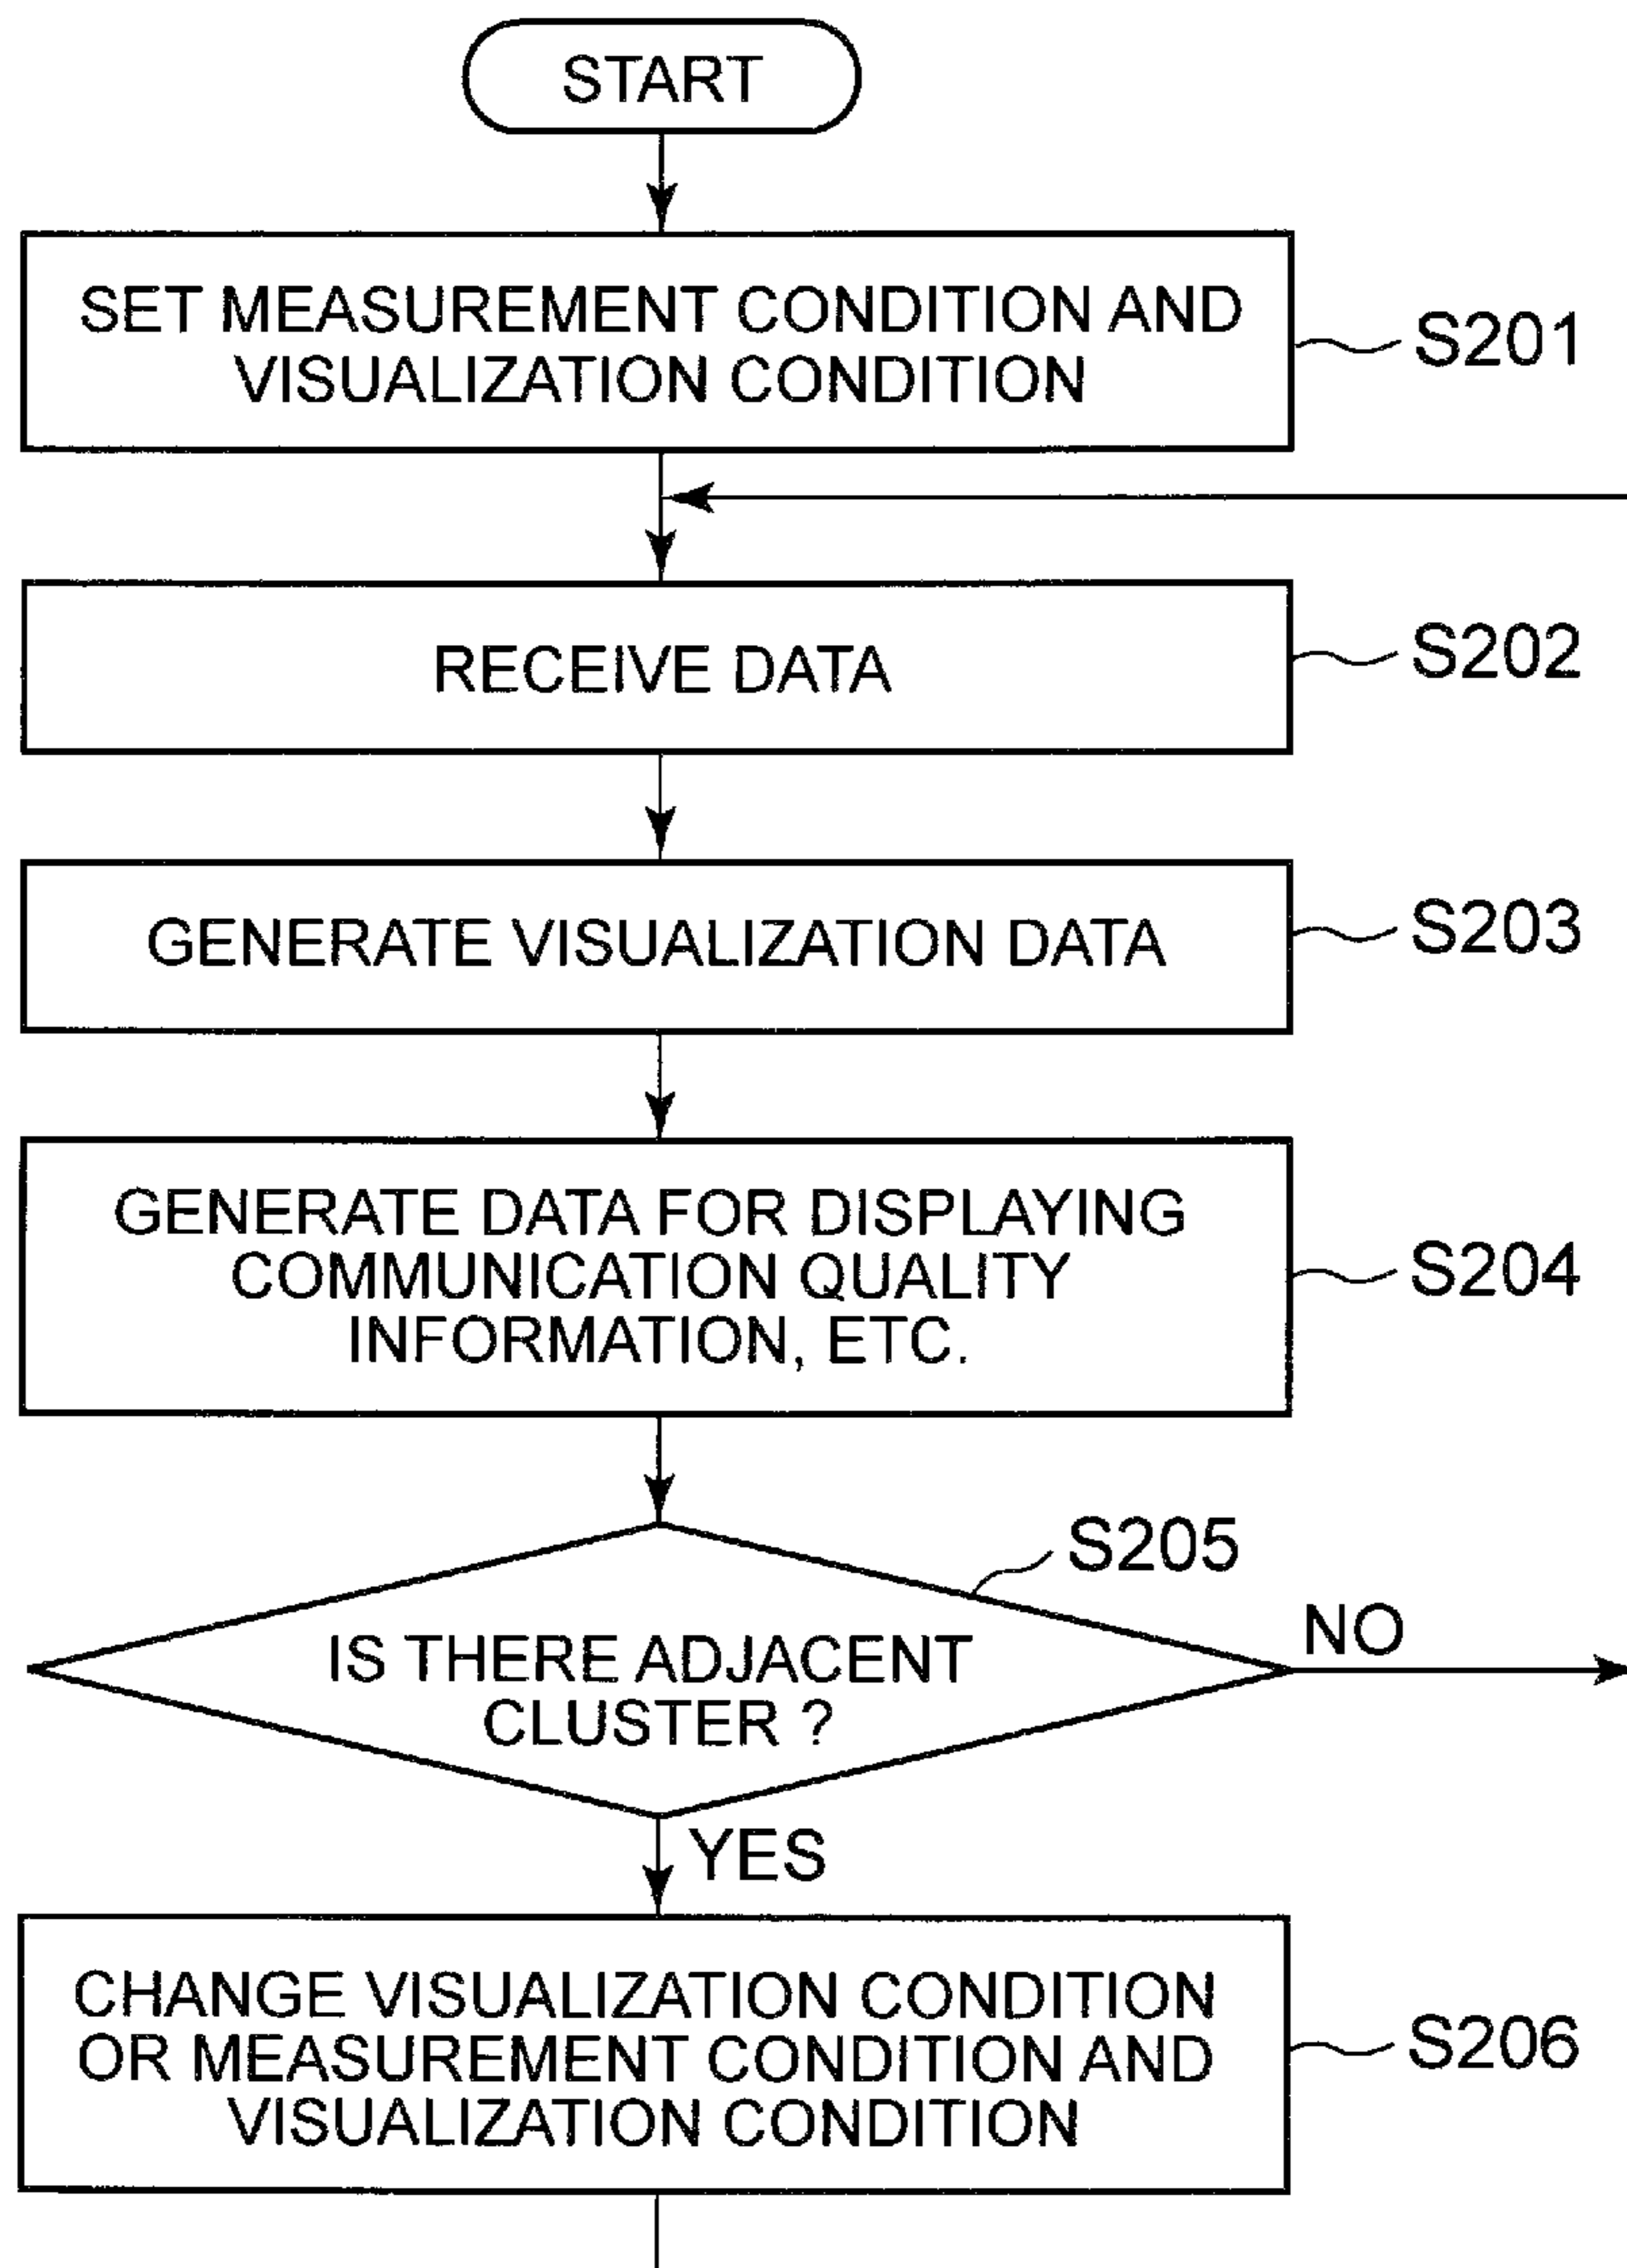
START

SET MEASUREMENT CONDITION AND VISUALIZATION CONDITION

S201

RECEIVE DATA

S202

GENERATE VISUALIZATION DATA

S203

GENERATE DATA FOR DISPLAYING COMMUNICATION QUALITY INFORMATION, ETC.

S204

S205

IS THERE ADJACENT CLUSTER ?

NO

YES

CHANGE VISUALIZATION CONDITION OR MEASUREMENT CONDITION AND VISUALIZATION CONDITION

S206